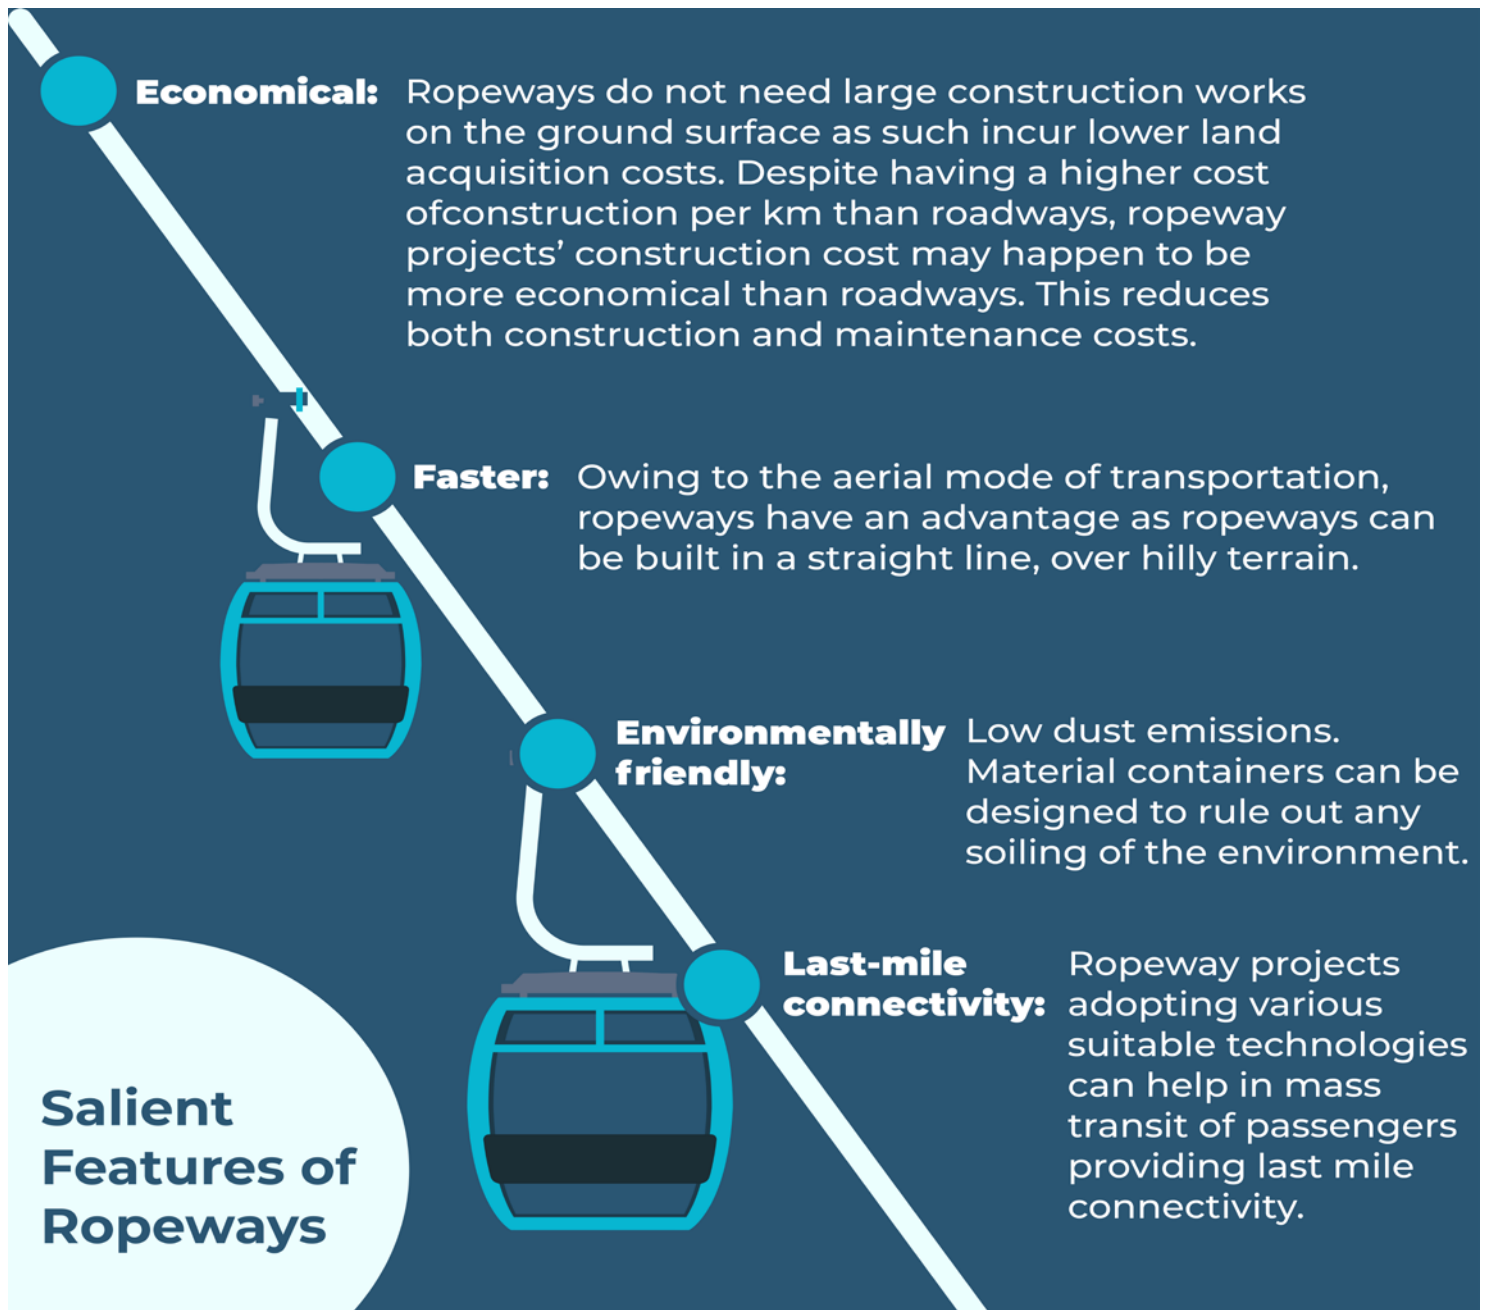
Economical: Ropeways do not need large construction works on the ground surface as such incur lower land acquisition costs. Despite having a higher cost ofconstruction per km than roadways, ropeway projects' construction cost may happen to be more economical than roadways. This reduces both construction and maintenance costs.

Faster: Owing to the aerial mode of transportation, ropeways have an advantage as ropeways can be built in a straight line, over hilly terrain.

Environmentally friendly: Low dust emissions. Material containers can be designed to rule out any soiling of the environment.

Last-mile connectivity: Ropeway projects adopting various suitable technologies can help in mass transit of passengers providing last mile connectivity.

Salient Features of Ropeways